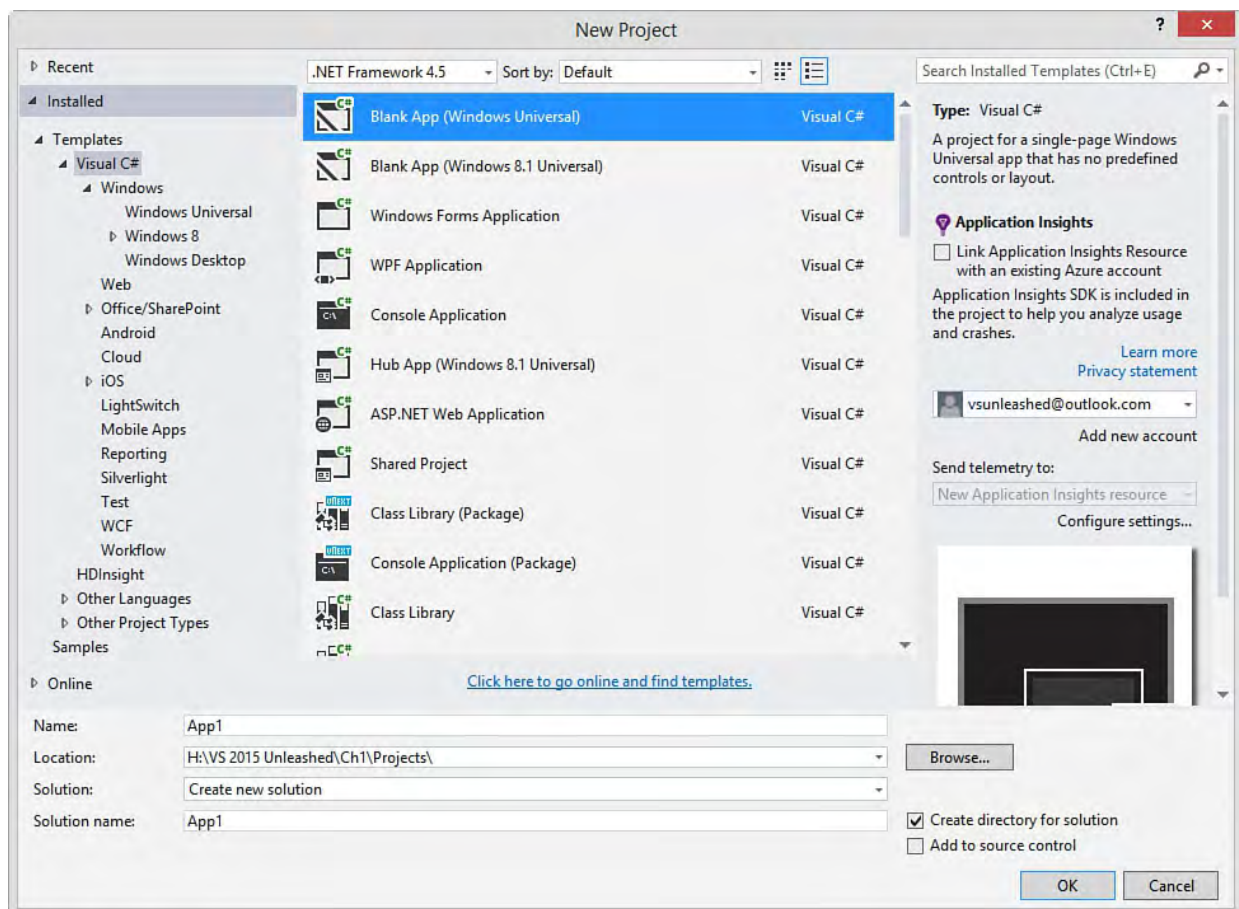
New Project

?

Recent
Installed
Templates
Visual C#
Windows
Windows Universal
Windows 8
Windows Desktop
Web
Office/SharePoint
Android
Cloud
iOS
LightSwitch
Mobile Apps
Reporting
Silverlight
Test
WCF
Workflow
HDInsight
Other Languages
Other Project Types
Samples
Online

.NET Framework 4.5 Sort by: Default

| | |
|---|---|
| Blank App (Windows Universal) | Visual C# |
| Blank App (Windows 8.1 Universal) | Visual C# |
| Windows Forms Application | Visual C# |
| WPF Application | Visual C# |
| Console Application | Visual C# |
| Hub App (Windows 8.1 Universal) | Visual C# |
| ASP.NET Web Application | Visual C# |
| Shared Project | Visual C# |
| Class Library (Package) | Visual C# |
| Console Application (Package) | Visual C# |
| Class Library | Visual C# |

Click here to go online and find templates.

Search Installed Templates (Ctrl+E)

Type: Visual C#
A project for a single-page Windows Universal app that has no predefined controls or layout.

Application Insights
Link Application Insights Resource with an existing Azure account
Application Insights SDK is included in the project to help you analyze usage and crashes.
Learn more
Privacy statement
vsunleashed@outlook.com
Add new account
Send telemetry to:
New Application Insights resource
Configure settings...

Name: App1
Location: H:\VS 2015 Unleashed\Ch1\Projects\
Browse...
Solution: Create new solution
Solution name: App1
Create directory for solution
Add to source control
OK
Cancel